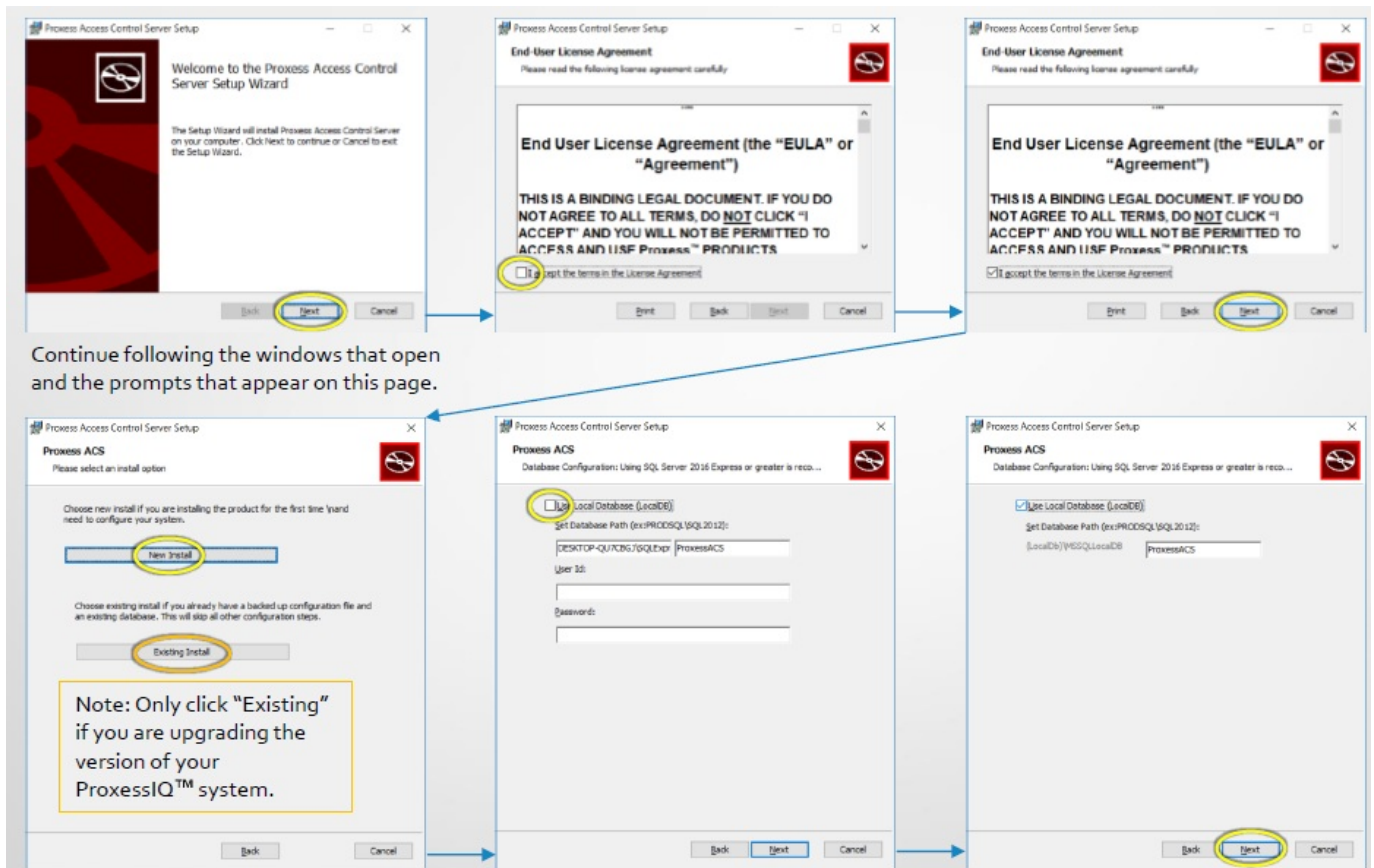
Proxess Access Control Server Setup

Welcome to the Proxess Access Control Server Setup Wizard

The Setup Wizard will install Proxess Access Control Server on your computer. Click Next to continue or Cancel to exit the Setup Wizard.

Back Next Cancel

Proxess Access Control Server Setup

End-User License Agreement

Please read the following license agreement carefully

End User License Agreement (the "EULA" or "Agreement")

THIS IS A BINDING LEGAL DOCUMENT. IF YOU DO NOT AGREE TO ALL TERMS, DO NOT CLICK "I ACCEPT" AND YOU WILL NOT BE PERMITTED TO ACCESS AND USE Proxess™ PRODUCTS

I accept the terms in the License Agreement

Print Back Next Cancel

Proxess Access Control Server Setup

End-User License Agreement

Please read the following license agreement carefully

End User License Agreement (the "EULA" or "Agreement")

THIS IS A BINDING LEGAL DOCUMENT. IF YOU DO NOT AGREE TO ALL TERMS, DO NOT CLICK "I ACCEPT" AND YOU WILL NOT BE PERMITTED TO ACCESS AND USE Proxess™ PRODUCTS

I accept the terms in the License Agreement

Print Back Next Cancel

Continue following the windows that open and the prompts that appear on this page.

Proxess Access Control Server Setup

Proxess ACS

Please select an install option

Choose new install if you are installing the product for the first time \nand need to configure your system.

New Install

Choose existing install if you already have a backed up configuration file and an existing database. This will skip all other configuration steps.

Existing Install

Note: Only click "Existing" if you are upgrading the version of your ProxessIQ™ system.

Back Cancel

Proxess Access Control Server Setup

Proxess ACS

Database Configuration: Using SQL Server 2016 Express or greater is reco...

Use Local Database (LocalDB)

Set Database Path (ex:PRODSQL\SQL2012):

DESKTOP-QU7CBGJ\SQLExpr ProxessACS

User Id:

Password:

Back Next Cancel

Proxess Access Control Server Setup

Proxess ACS

Database Configuration: Using SQL Server 2016 Express or greater is reco...

Use Local Database (LocalDB)

Set Database Path (ex:PRODSQL\SQL2012):

(LocalDb)\MSSQLLocalDB ProxessACS

Back Next Cancel